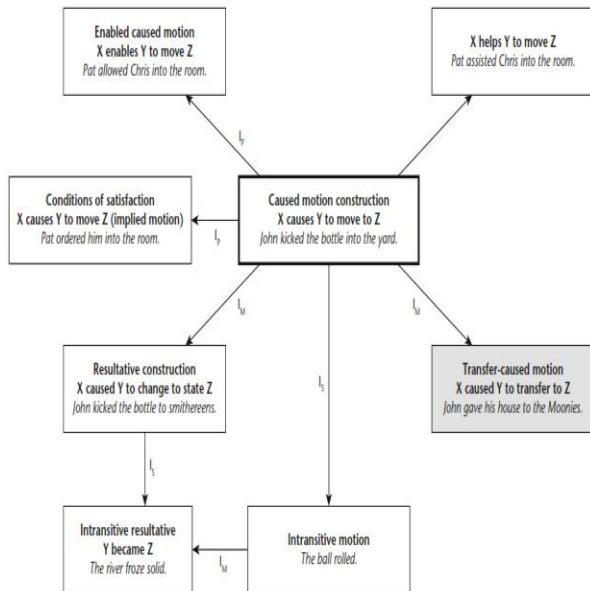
Enabled caused motion
X enables Y to move Z
*Pat allowed Chris into the room.*

X helps Y to move Z
*Pat assisted Chris into the room.*

$I_P$

Conditions of satisfaction
X causes Y to move Z (implied motion)
*Pat ordered him into the room.*

$I_P$

Caused motion construction
X causes Y to move to Z
*John kicked the bottle into the yard.*

$I_M$

$I_M$

Resultative construction
X caused Y to change to state Z
*John kicked the bottle to smithereens.*

$I_S$

Transfer-caused motion
X caused Y to transfer to Z
*John gave his house to the Moonies.*

$I_S$

Intransitive resultative
Y became Z
*The river froze solid.*

$I_M$

Intransitive motion
*The ball rolled.*